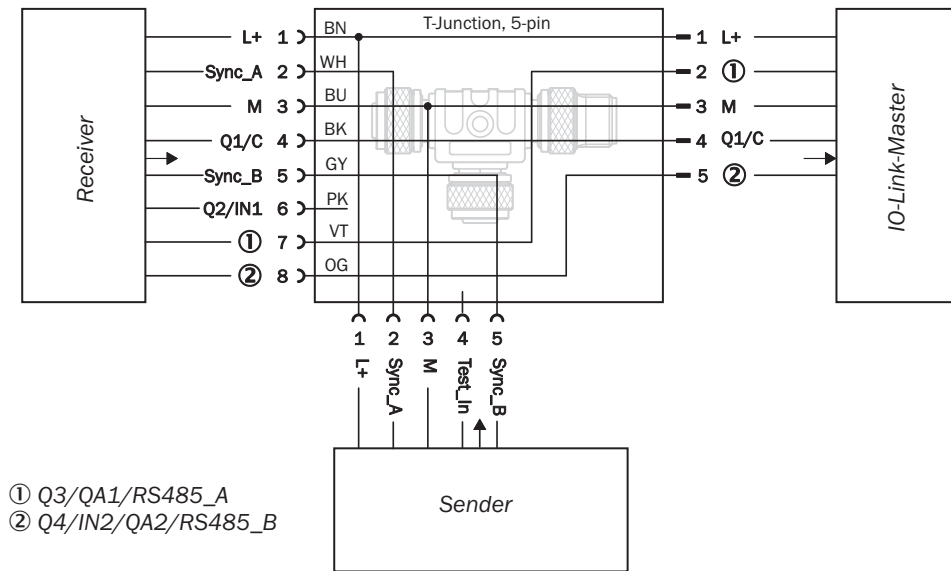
Receiver

L+ 1
Sync_A 2
M 3
Q1/C 4
Sync_B 5
Q2/IN1 6
① 7
② 8

T-Junction, 5-pin

BN
WH
BU
BK
GY
PK
VT
OG

1 L+
2 ①
3 M
4 Q1/C
5 ②

IO-Link-Master

1 L+
2 Sync_A
3 M
4 Test_In
5 Sync_B

Sender

① Q3/QA1/RS485_A
② Q4/IN2/QA2/RS485_B